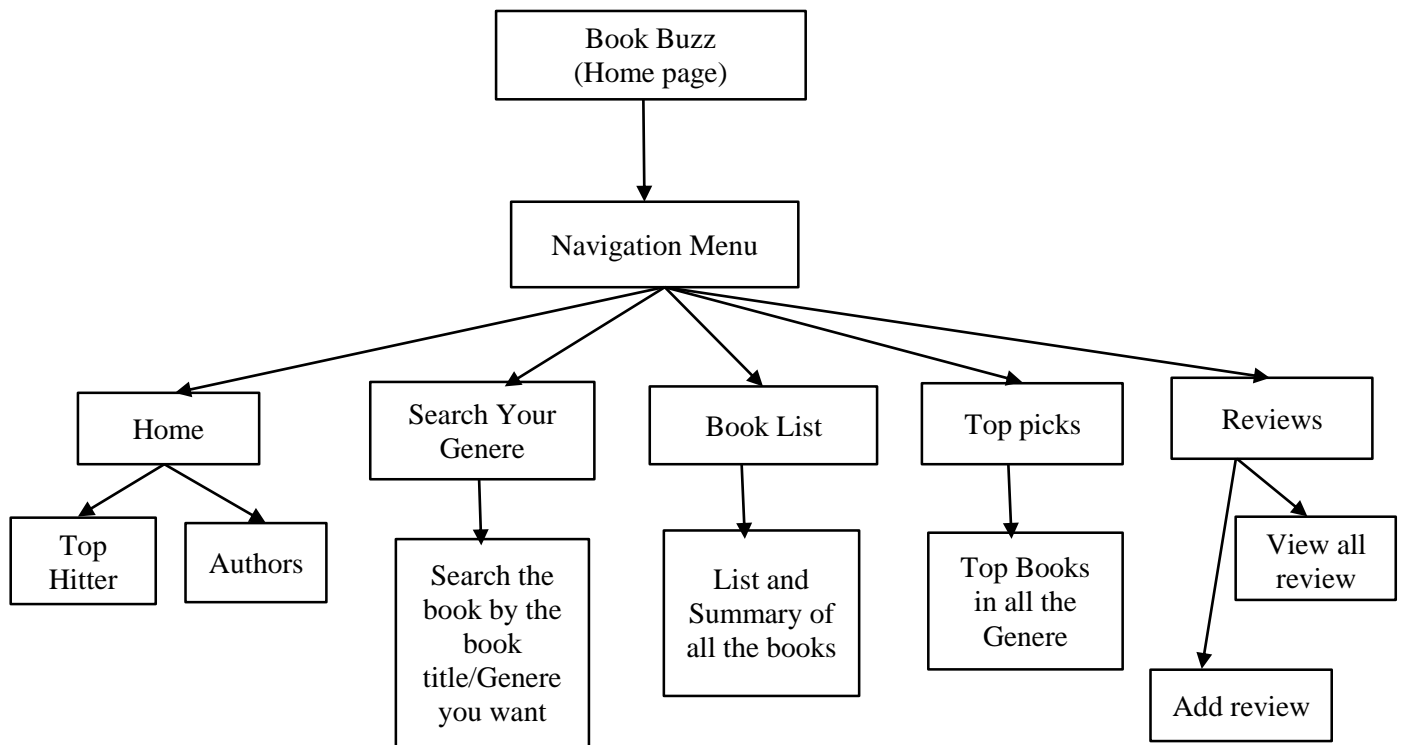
Book Buzz
(Home page)

Navigation Menu

Home

Top Hitter

Authors

Search Your Genere

Search the book by the book title/Genere you want

Book List

List and Summary of all the books

Top picks

Top Books in all the Genere

Reviews

View all review

Add review